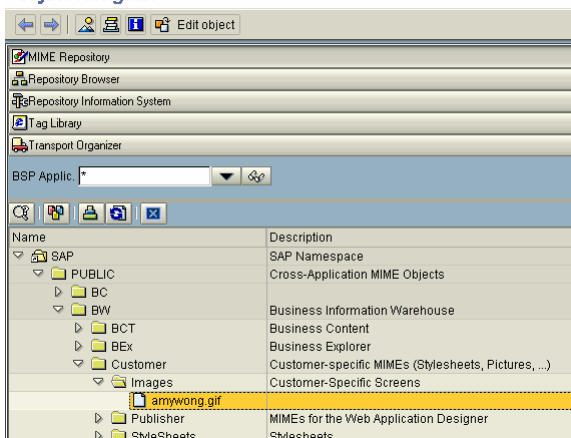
Edit object

MIME Repository

Repository Browser

Repository Information System

Tag Library

Transport Organizer

BSP Applic. *

| Name | Description |
|---|---|
| SAP | SAP Namespace |
| PUBLIC | Cross-Application MIME Objects |
| BC | |
| BW | Business Information Warehouse |
| BCT | Business Content |
| BEx | Business Explorer |
| Customer | Customer-specific MIMEs (Stylesheets, Pictures, ...) |
| Images | Customer-Specific Screens |
| amywong.gif | |
| Publisher | MIMEs for the Web Application Designer |
| StyleSheets | Stylesheets |